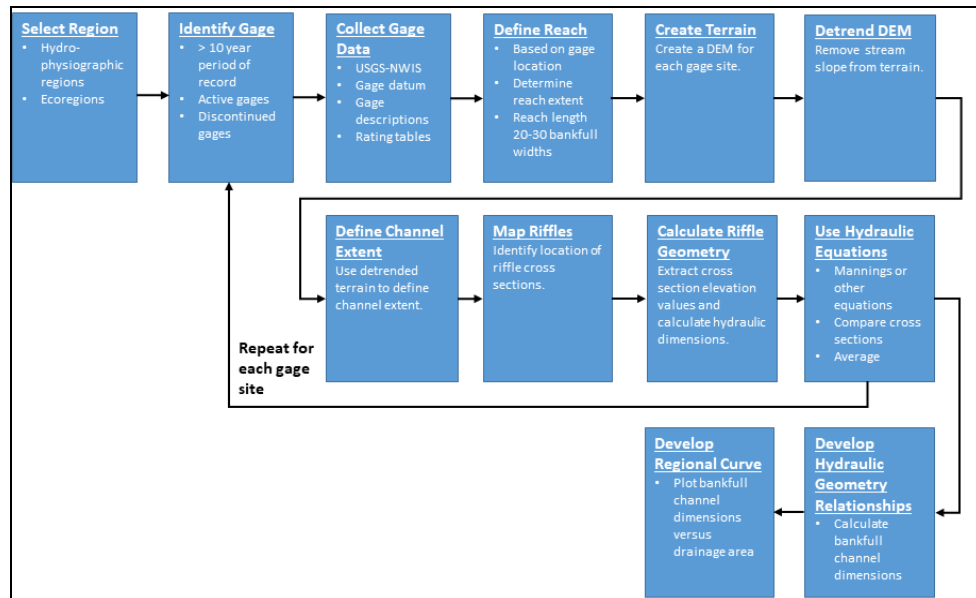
**Select Region**
- Hydrophysiographic regions
- Ecoregions

**Identify Gage**
- > 10 year period of record
- Active gages
- Discontinued gages

**Collect Gage Data**
- USGS-NWIS
- Gage datum
- Gage descriptions
- Rating tables

**Define Reach**
- Based on gage location
- Determine reach extent
- Reach length 20-30 bankfull widths

**Create Terrain**
Create a DEM for each gage site.

**Detrend DEM**
Remove stream slope from terrain.

**Define Channel Extent**
Use detrended terrain to define channel extent.

**Map Riffles**
Identify location of riffle cross sections.

**Calculate Riffle Geometry**
Extract cross section elevation values and calculate hydraulic dimensions.

**Use Hydraulic Equations**
- Mannings or other equations
- Compare cross sections
- Average

Repeat for each gage site

**Develop Regional Curve**
- Plot bankfull channel dimensions versus drainage area

**Develop Hydraulic Geometry Relationships**
- Calculate bankfull channel dimensions